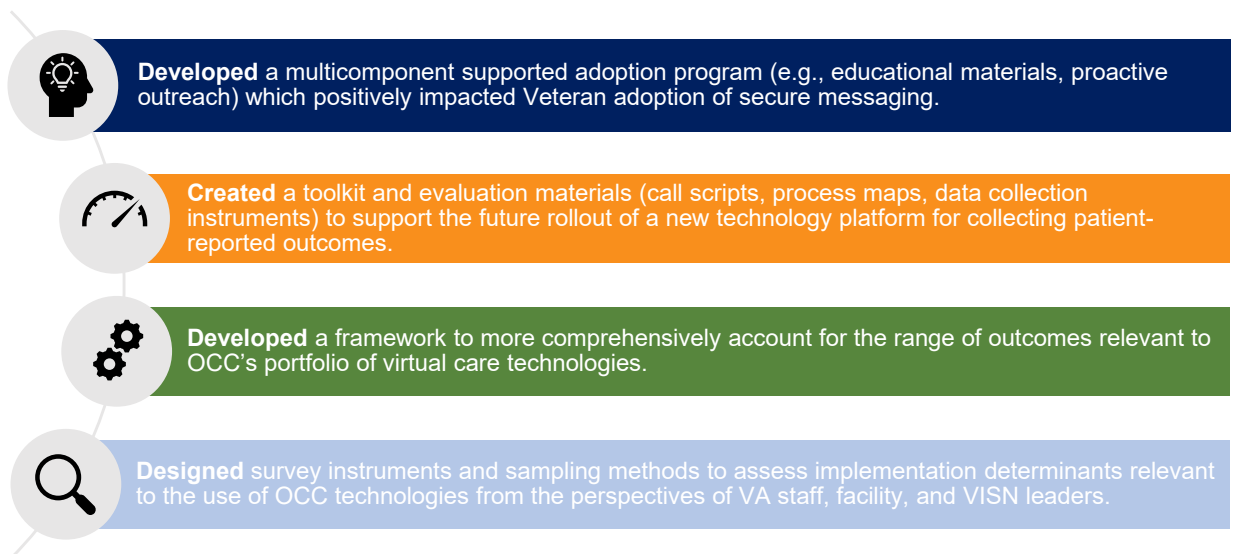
**Developed** a multicomponent supported adoption program (e.g., educational materials, proactive outreach) which positively impacted Veteran adoption of secure messaging.

**Created** a toolkit and evaluation materials (call scripts, process maps, data collection instruments) to support the future rollout of a new technology platform for collecting patient-reported outcomes.

**Developed** a framework to more comprehensively account for the range of outcomes relevant to OCC's portfolio of virtual care technologies.

**Designed** survey instruments and sampling methods to assess implementation determinants relevant to the use of OCC technologies from the perspectives of VA staff, facility, and VISN leaders.